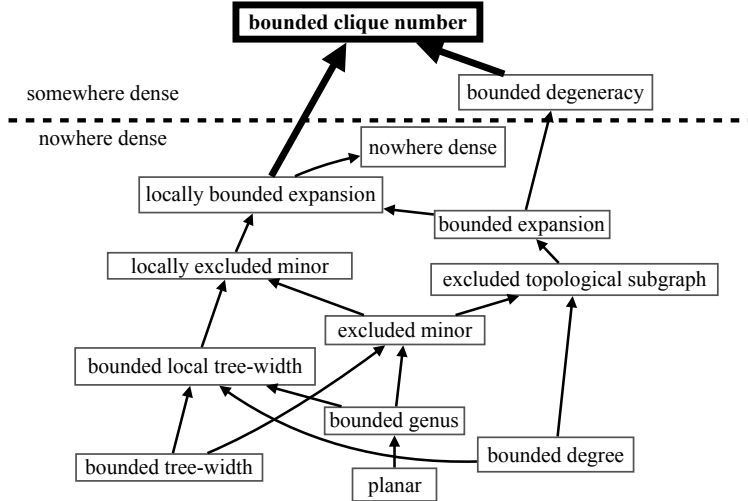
bounded clique number

somewhere dense

bounded degeneracy

nowhere dense

nowhere dense

locally bounded expansion

bounded expansion

locally excluded minor

excluded topological subgraph

excluded minor

bounded local tree-width

bounded genus

bounded degree

bounded tree-width

planar